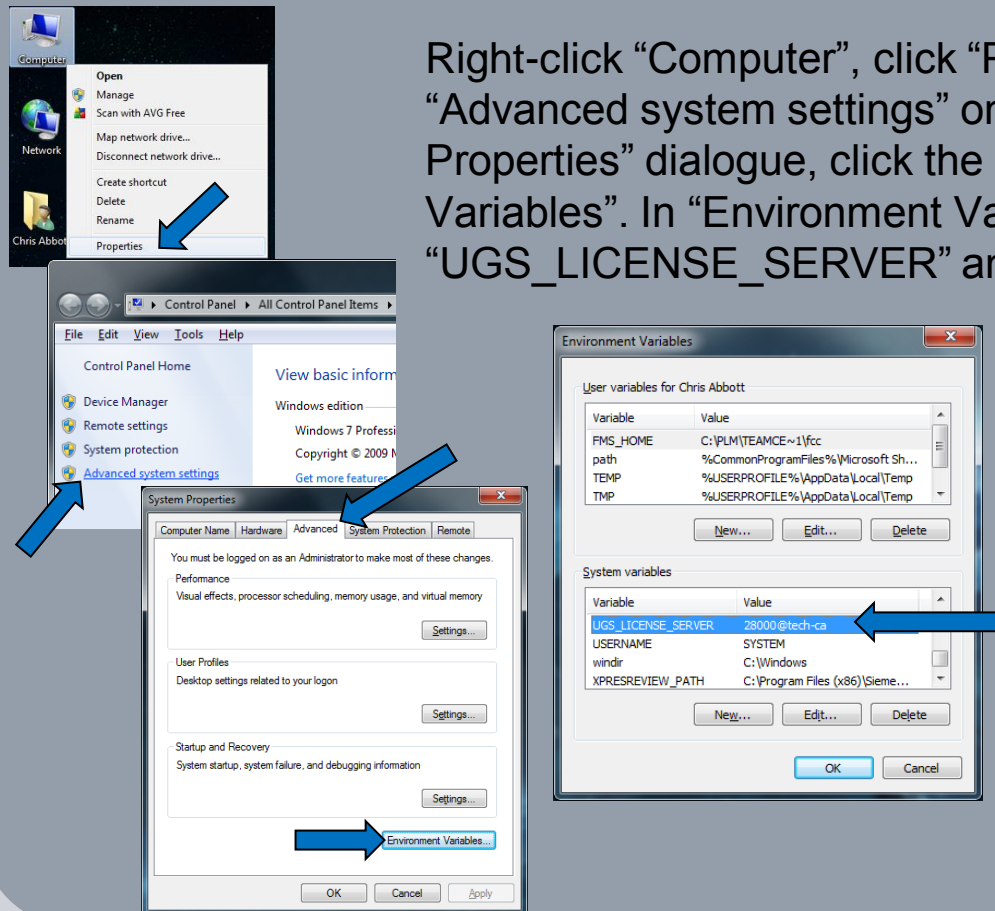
Computer

Network

Chris Abbott

Open
Manage
Scan with AVG Free
Map network drive...
Disconnect network drive...
Create shortcut
Delete
Rename
Properties

Right-click "Computer", click "P
"Advanced system settings" or
Properties" dialogue, click the
Variables". In "Environment Va
"UGS_LICENSE_SERVER" ar

Control Panel ▸ All Control Panel Items ▸

File Edit View Tools Help

Control Panel Home

Device Manager
Remote settings
System protection
Advanced system settings

View basic inform

Windows edition

Windows 7 Professi

Copyright © 2009 M

Get more features

System Properties

Computer Name | Hardware | Advanced | System Protection | Remote

You must be logged on as an Administrator to make most of these changes.

Performance
Visual effects, processor scheduling, memory usage, and virtual memory
Settings...

User Profiles
Desktop settings related to your logon
Settings...

Startup and Recovery
System startup, system failure, and debugging information
Settings...

Environment Variables...

OK Cancel Apply

Environment Variables

User variables for Chris Abbott

| Variable | Value |
|---|---|
| FMS_HOME | C:\PLM\TEAMCE~1\fcc |
| path | %CommonProgramFiles%\Microsoft Sh... |
| TEMP | %USERPROFILE%\AppData\Local\Temp |
| TMP | %USERPROFILE%\AppData\Local\Temp |

New... Edit... Delete

System variables

| Variable | Value |
|---|---|
| UGS_LICENSE_SERVER | 28000@tech-ca |
| USERNAME | SYSTEM |
| windir | C:\Windows |
| XPRESREVIEW_PATH | C:\Program Files (x86)\Sieme... |

New... Edit... Delete

OK Cancel